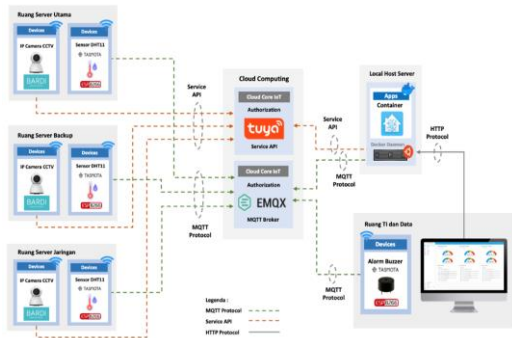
Ruang Server Utama

Devices
IP Camera CCTV
BARDI

Devices
Sensor DHT11
TASMOTA
ESP8266

Ruang Server Backup

Devices
IP Camera CCTV
BARDI

Devices
Sensor DHT11
TASMOTA
ESP8266

Ruang Server Jaringan

Devices
IP Camera CCTV
BARDI

Devices
Sensor DHT11
TASMOTA
ESP8266

Service API

MQTT Protocol

Cloud Computing

Cloud Core IoT
Authorization
tuya
Service API

Cloud Core IoT
Authorization
EMQX
MQTT Broker

Service API

MQTT Protocol

Local Host Server

Apps
Container
Docker Daemon

HTTP Protocol

Ruang TI dan Data

Devices
Alarm Buzzer
TASMOTA
ESP8266

MQTT Protocol

Legenda :
MQTT Protocol
Service API
HTTP Protocol